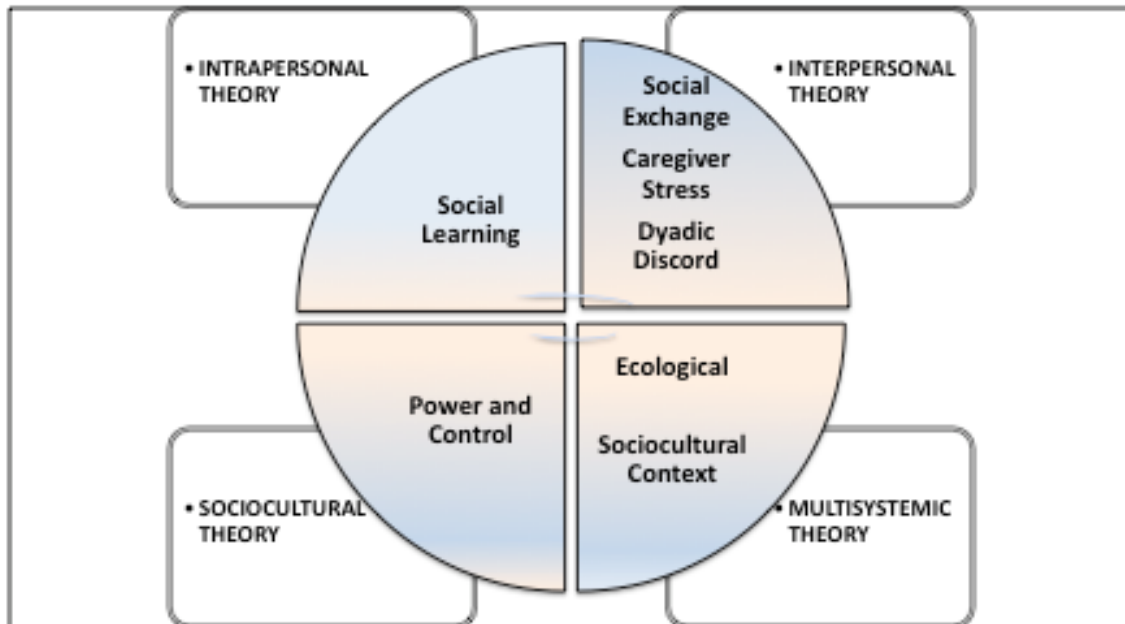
• INTRAPERSONAL THEORY

• INTERPERSONAL THEORY

Social Learning

Social Exchange

Caregiver Stress

Dyadic Discord

Power and Control

Ecological

Sociocultural Context

• SOCIOCULTURAL THEORY

• MULTISYSTEMIC THEORY